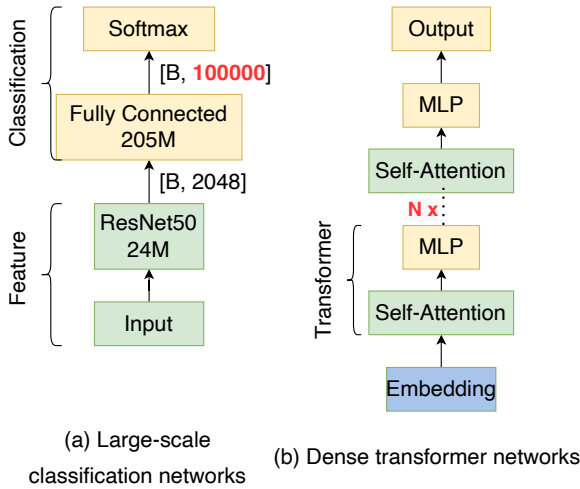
Classification

Softmax

[B, 100000]

Fully Connected
205M

[B, 2048]

Feature

ResNet50
24M

Input

(a) Large-scale classification networks

Output

MLP

Self-Attention

N x

Transformer

MLP

Self-Attention

Embedding

(b) Dense transformer networks